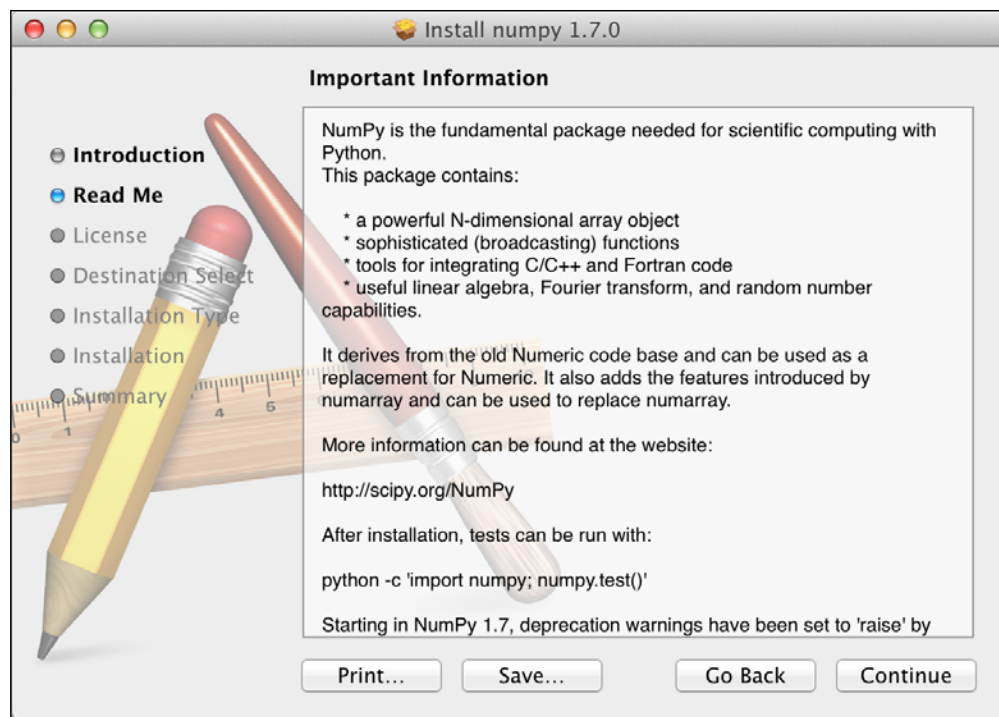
Install numpy 1.7.0

Important Information

Introduction
Read Me
License
Destination Select
Installation Type
Installation
Summary

NumPy is the fundamental package needed for scientific computing with Python.
This package contains:

* a powerful N-dimensional array object
* sophisticated (broadcasting) functions
* tools for integrating C/C++ and Fortran code
* useful linear algebra, Fourier transform, and random number capabilities.

It derives from the old Numeric code base and can be used as a replacement for Numeric. It also adds the features introduced by numarray and can be used to replace numarray.

More information can be found at the website:

http://scipy.org/NumPy

After installation, tests can be run with:

python -c 'import numpy; numpy.test()'

Starting in NumPy 1.7, deprecation warnings have been set to 'raise' by

Print... Save... Go Back Continue